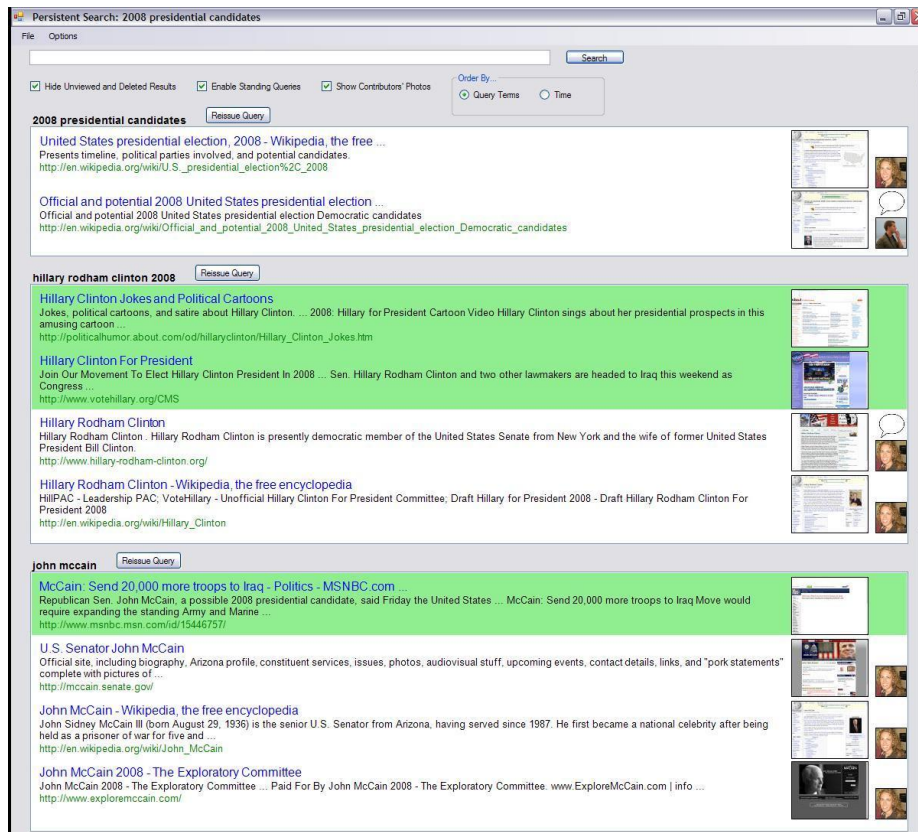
Persistent Search: 2008 presidential candidates

File Options

Search

Hide Unviewed and Deleted Results Enable Standing Queries Show Contributors' Photos

Order By...
Query Terms Time

2008 presidential candidates Reissue Query

United States presidential election, 2008 - Wikipedia, the free ...
Presents timeline, political parties involved, and potential candidates.
http://en.wikipedia.org/wiki/U.S._presidential_election%2C_2008

Official and potential 2008 United States presidential election ...
Official and potential 2008 United States presidential election Democratic candidates
http://en.wikipedia.org/wiki/Official_and_potential_2008_United_States_presidential_election_Democratic_candidates

hillary rodham clinton 2008 Reissue Query

Hillary Clinton Jokes and Political Cartoons
Jokes, political cartoons, and satire about Hillary Clinton. ... 2008: Hillary for President Cartoon Video Hillary Clinton sings about her presidential prospects in this amusing cartoon ...
http://politicalhumor.about.com/od/hillaryclinton/Hillary_Clinton_Jokes.htm

Hillary Clinton For President
Join Our Movement To Elect Hillary Clinton President In 2008 ... Sen. Hillary Rodham Clinton and two other lawmakers are headed to Iraq this weekend as Congress ...
http://www.votehillary.org/CMS

Hillary Rodham Clinton
Hillary Rodham Clinton . Hillary Rodham Clinton is presently democratic member of the United States Senate from New York and the wife of former United States President Bill Clinton.
http://www.hillary-rodham-clinton.org/

Hillary Rodham Clinton - Wikipedia, the free encyclopedia
HillPAC - Leadership PAC; VoteHillary - Unofficial Hillary Clinton For President Committee; Draft Hillary for President 2008 - Draft Hillary Rodham Clinton For President 2008
http://en.wikipedia.org/wiki/Hillary_Clinton

john mccain Reissue Query

McCain: Send 20,000 more troops to Iraq - Politics - MSNBC.com ...
Republican Sen. John McCain, a possible 2008 presidential candidate, said Friday the United States ... McCain: Send 20,000 more troops to Iraq Move would require expanding the standing Army and Marine ...
http://www.msnbc.msn.com/id/15446757/

U.S. Senator John McCain
Official site, including biography, Arizona profile, constituent services, issues, photos, audiovisual stuff, upcoming events, contact details, links, and "pork statements" complete with pictures of ...
http://mccain.senate.gov/

John McCain - Wikipedia, the free encyclopedia
John Sidney McCain III (born August 29, 1936) is the senior U.S. Senator from Arizona, having served since 1987. He first became a national celebrity after being held as a prisoner of war for five and ...
http://en.wikipedia.org/wiki/John_McCain

John McCain 2008 - The Exploratory Committee
John McCain 2008 - The Exploratory Committee ... Paid For By John McCain 2008 - The Exploratory Committee. www.ExploreMcCain.com | info ...
http://www.exploremccain.com/